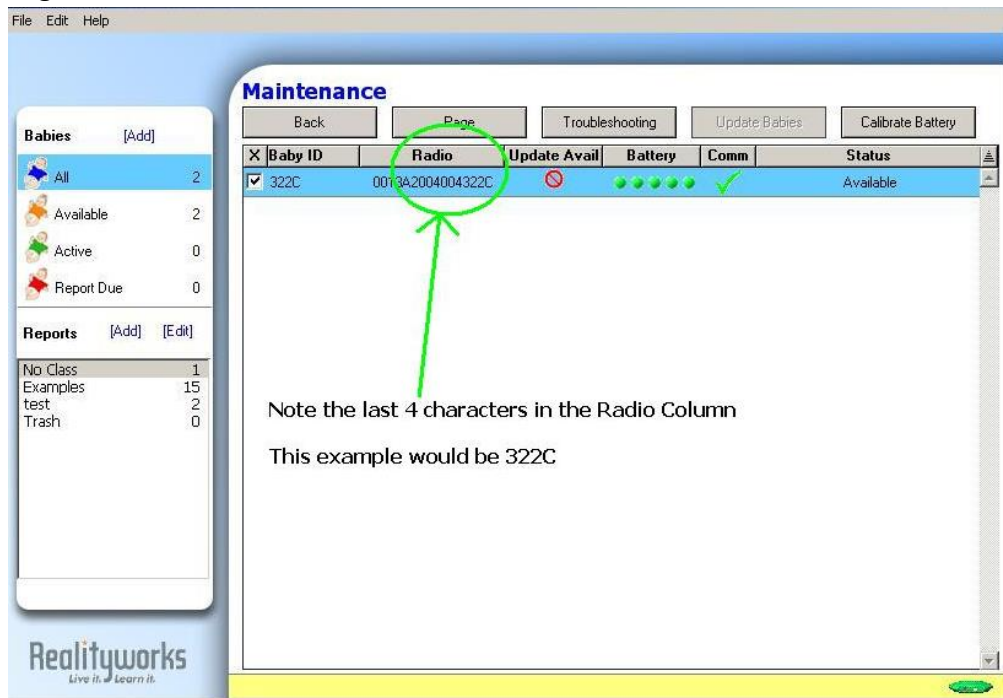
File Edit Help

Babies [Add]

All 2

Available 2

Active 0

Report Due 0

Reports [Add] [Edit]

No Class 1
Examples 15
test 2
Trash 0

Realityworks
Live it. Learn it.

Maintenance

Back Page Troubleshooting Update Babies Calibrate Battery

| X | Baby ID | Radio | Update Avail | Battery | Comm | Status |
|---|---|---|---|---|---|---|
| ☑ | 322C | 0013A2004004322C | | | | Available |

Note the last 4 characters in the Radio Column

This example would be 322C